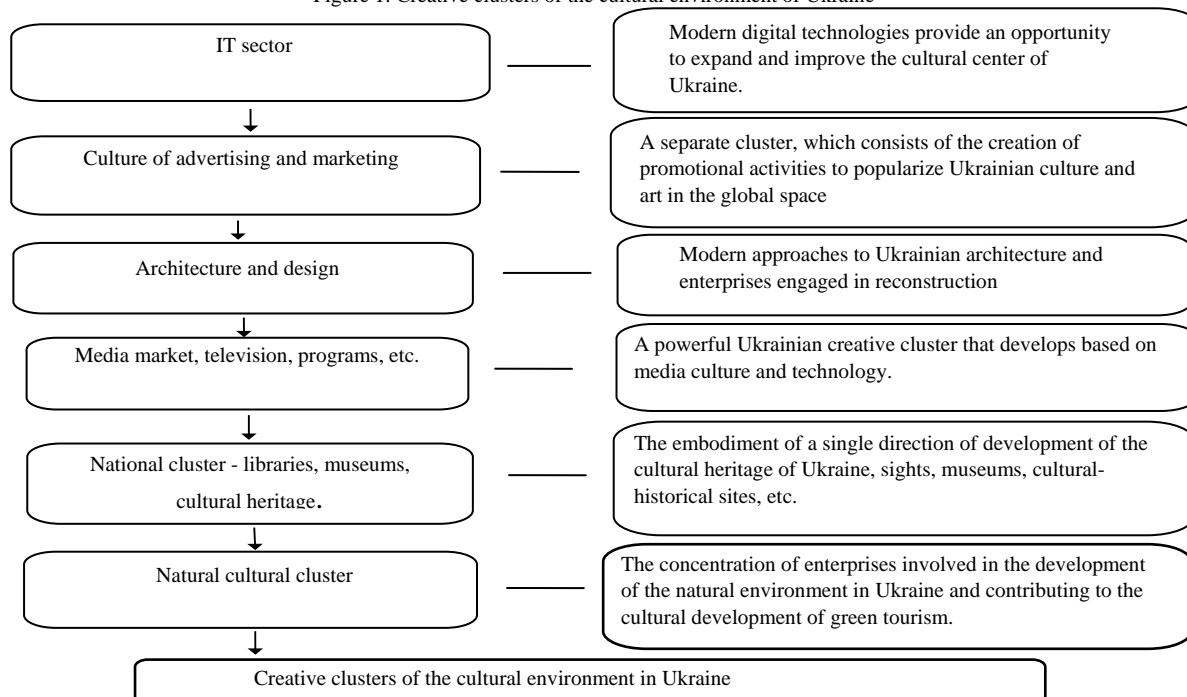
Figure 1. Creative clusters of the cultural environment of Ukraine

IT sector

Modern digital technologies provide an opportunity to expand and improve the cultural center of Ukraine.

Culture of advertising and marketing

A separate cluster, which consists of the creation of promotional activities to popularize Ukrainian culture and art in the global space

Architecture and design

Modern approaches to Ukrainian architecture and enterprises engaged in reconstruction

Media market, television, programs, etc.

A powerful Ukrainian creative cluster that develops based on media culture and technology.

National cluster - libraries, museums, cultural heritage.

The embodiment of a single direction of development of the cultural heritage of Ukraine, sights, museums, cultural-historical sites, etc.

Natural cultural cluster

The concentration of enterprises involved in the development of the natural environment in Ukraine and contributing to the cultural development of green tourism.

Creative clusters of the cultural environment in Ukraine